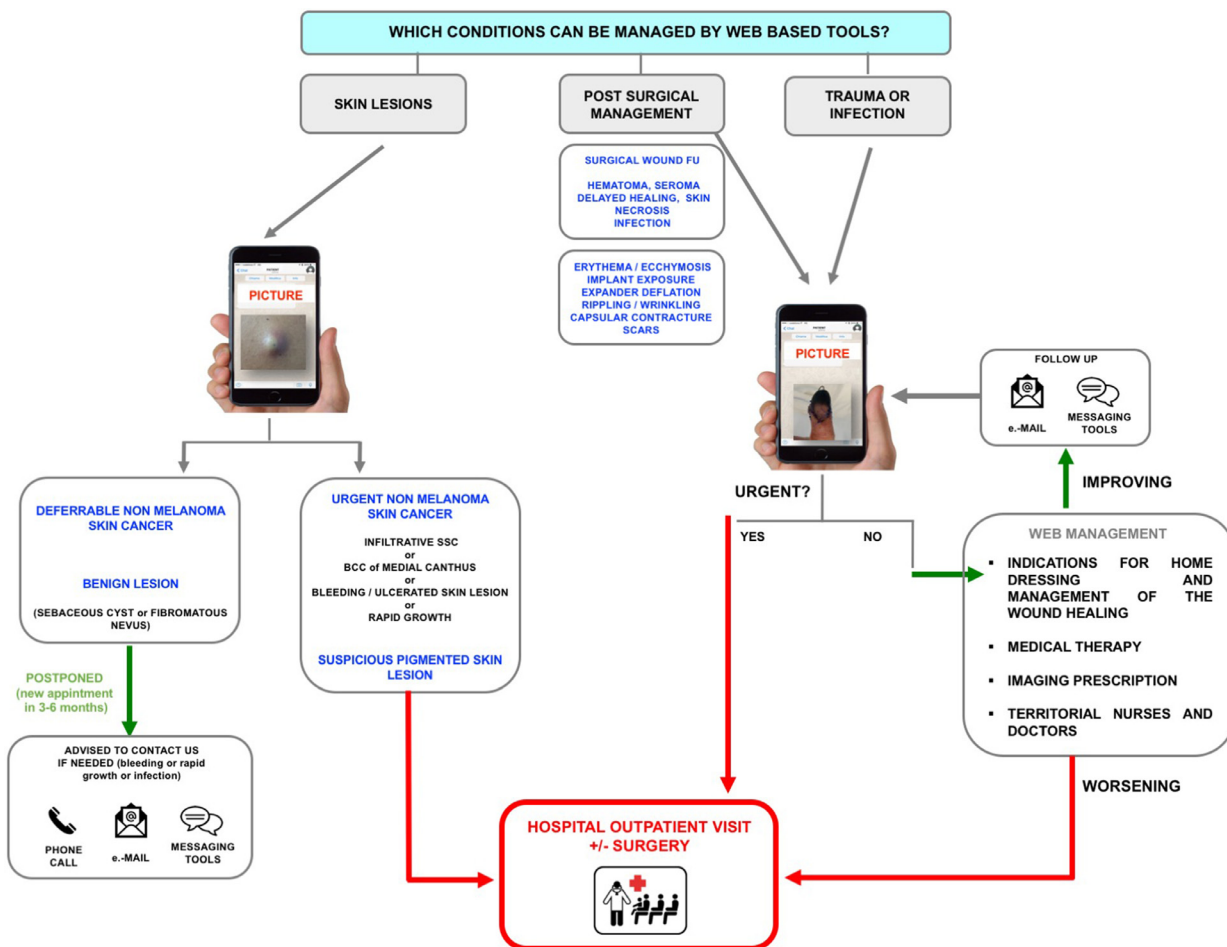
WHICH CONDITIONS CAN BE MANAGED BY WEB BASED TOOLS?

SKIN LESIONS

POST SURGICAL MANAGEMENT

TRAUMA OR INFECTION

SURGICAL WOUND FU

HEMATOMA, SEROMA DELAYED HEALING, SKIN NECROSIS INFECTION

ERYTHEMA / ECCHYMOSIS IMPLANT EXPOSURE EXPANDER DEFLATION RIPPLING / WRINKLING CAPSULAR CONTRACTURE SCARS

PICTURE

PICTURE

FOLLOW UP

e.-MAIL

MESSAGING TOOLS

IMPROVING

URGENT?

YES

NO

DEFERRABLE NON MELANOMA SKIN CANCER

BENIGN LESION

(SEBACEOUS CYST or FIBROMATOUS NEVUS)

URGENT NON MELANOMA SKIN CANCER

INFILTRATIVE SSC
or
BCC of MEDIAL CANTHUS
or
BLEEDING / ULCERATED SKIN LESION
or
RAPID GROWTH

SUSPICIOUS PIGMENTED SKIN LESION

WEB MANAGEMENT

▪ INDICATIONS FOR HOME DRESSING AND MANAGEMENT OF THE WOUND HEALING

▪ MEDICAL THERAPY

▪ IMAGING PRESCRIPTION

▪ TERRITORIAL NURSES AND DOCTORS

POSTPONED (new appintment in 3-6 months)

ADVISED TO CONTACT US IF NEEDED (bleeding or rapid growth or infection)

PHONE CALL

e.-MAIL

MESSAGING TOOLS

WORSENING

HOSPITAL OUTPATIENT VISIT +/- SURGERY